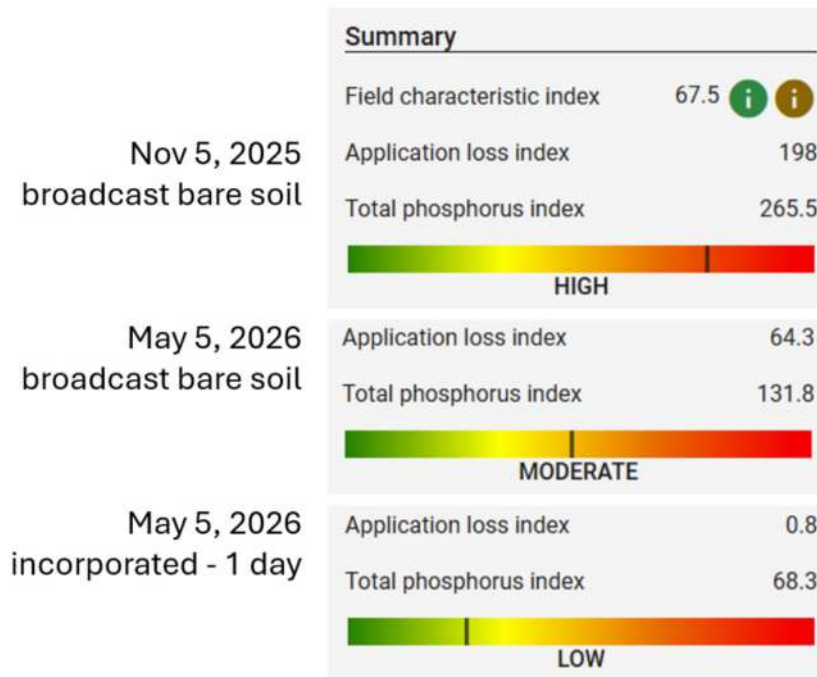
Summary

Nov 5, 2025
broadcast bare soil

| | |
|---|---|
| Field characteristic index | 67.5 |
| Application loss index | 198 |
| Total phosphorus index | 265.5 |

HIGH

May 5, 2026
broadcast bare soil

| | |
|---|---|
| Application loss index | 64.3 |
| Total phosphorus index | 131.8 |

MODERATE

May 5, 2026
incorporated - 1 day

| | |
|---|---|
| Application loss index | 0.8 |
| Total phosphorus index | 68.3 |

LOW